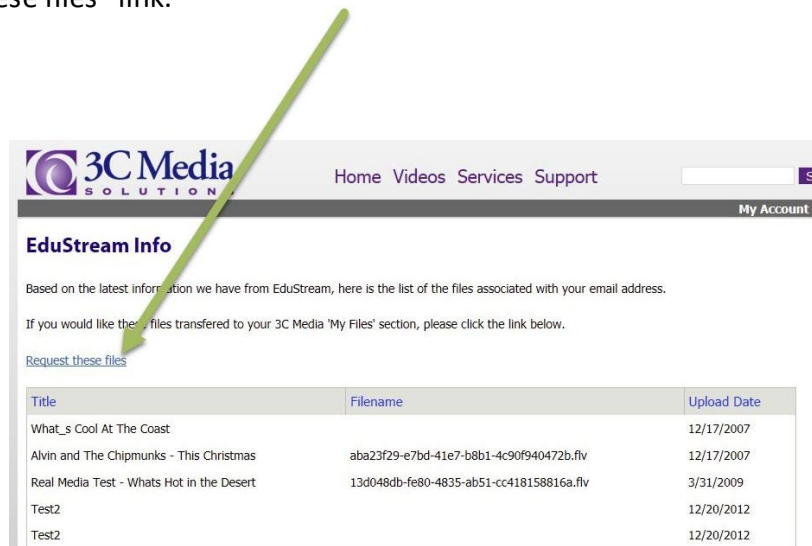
ese files" link.

3C Media SOLUTIONS

Home Videos Services Support

S

My Account

EduStream Info

Based on the latest information we have from EduStream, here is the list of the files associated with your email address.

If you would like these files transfered to your 3C Media 'My Files' section, please click the link below.

Request these files

| Title | Filename | Upload Date |
|---|---|---|
| What_s Cool At The Coast | | 12/17/2007 |
| Alvin and The Chipmunks - This Christmas | aba23f29-e7bd-41e7-b8b1-4c90f940472b.flv | 12/17/2007 |
| Real Media Test - Whats Hot in the Desert | 13d048db-fe80-4835-ab51-cc418158816a.flv | 3/31/2009 |
| Test2 | | 12/20/2012 |
| Test2 | | 12/20/2012 |